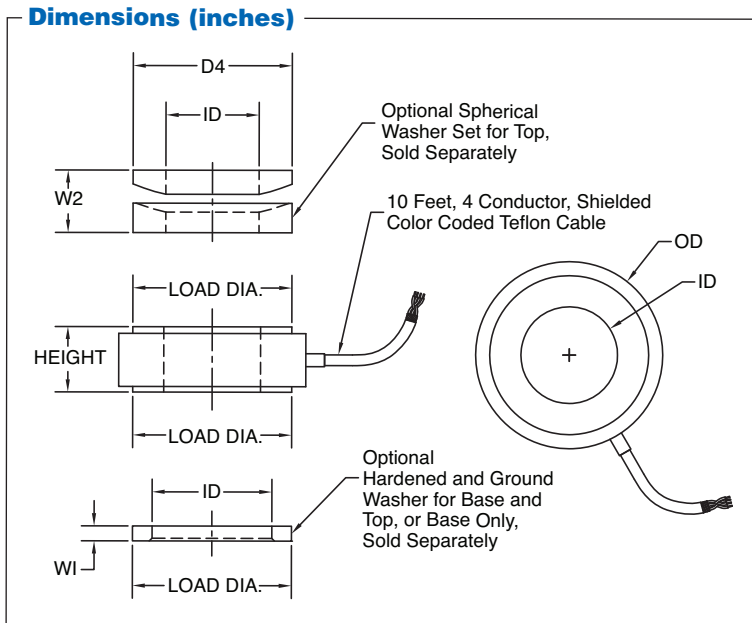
Dimensions (inches)

D4

ID

Optional Spherical Washer Set for Top, Sold Separately

W2

10 Feet, 4 Conductor, Shielded Color Coded Teflon Cable

OD

ID

LOAD DIA.

HEIGHT

LOAD DIA.

Optional Hardened and Ground Washer for Base and Top, or Base Only, Sold Separately

ID

WI

LOAD DIA.